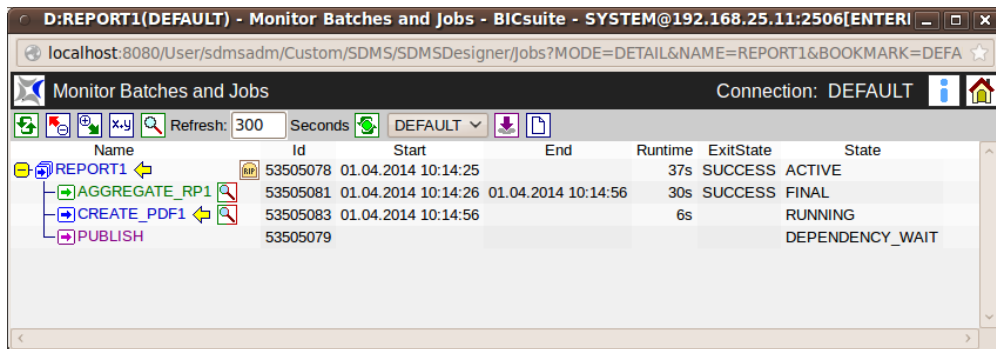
D:REPORT1(DEFAULT) - Monitor Batches and Jobs - BICsuite - SYSTEM@192.168.25.11:2506[ENTERI

localhost:8080/User/sdmsadm/Custom/SDMS/SDMSDesigner/Jobs?MODE=DETAIL&NAME=REPORT1&BOOKMARK=DEFA

Monitor Batches and Jobs

Connection: DEFAULT

x,y Refresh: 300 Seconds DEFAULT

| Name | Id | Start | End | Runtime | ExitState | State |
|---|---|---|---|---|---|---|
| REPORT1 RIP | 53505078 | 01.04.2014 10:14:25 | | 37s | SUCCESS | ACTIVE |
| AGGREGATE_RP1 | 53505081 | 01.04.2014 10:14:26 | 01.04.2014 10:14:56 | 30s | SUCCESS | FINAL |
| CREATE_PDF1 | 53505083 | 01.04.2014 10:14:56 | | 6s | | RUNNING |
| PUBLISH | 53505079 | | | | | DEPENDENCY_WAIT |